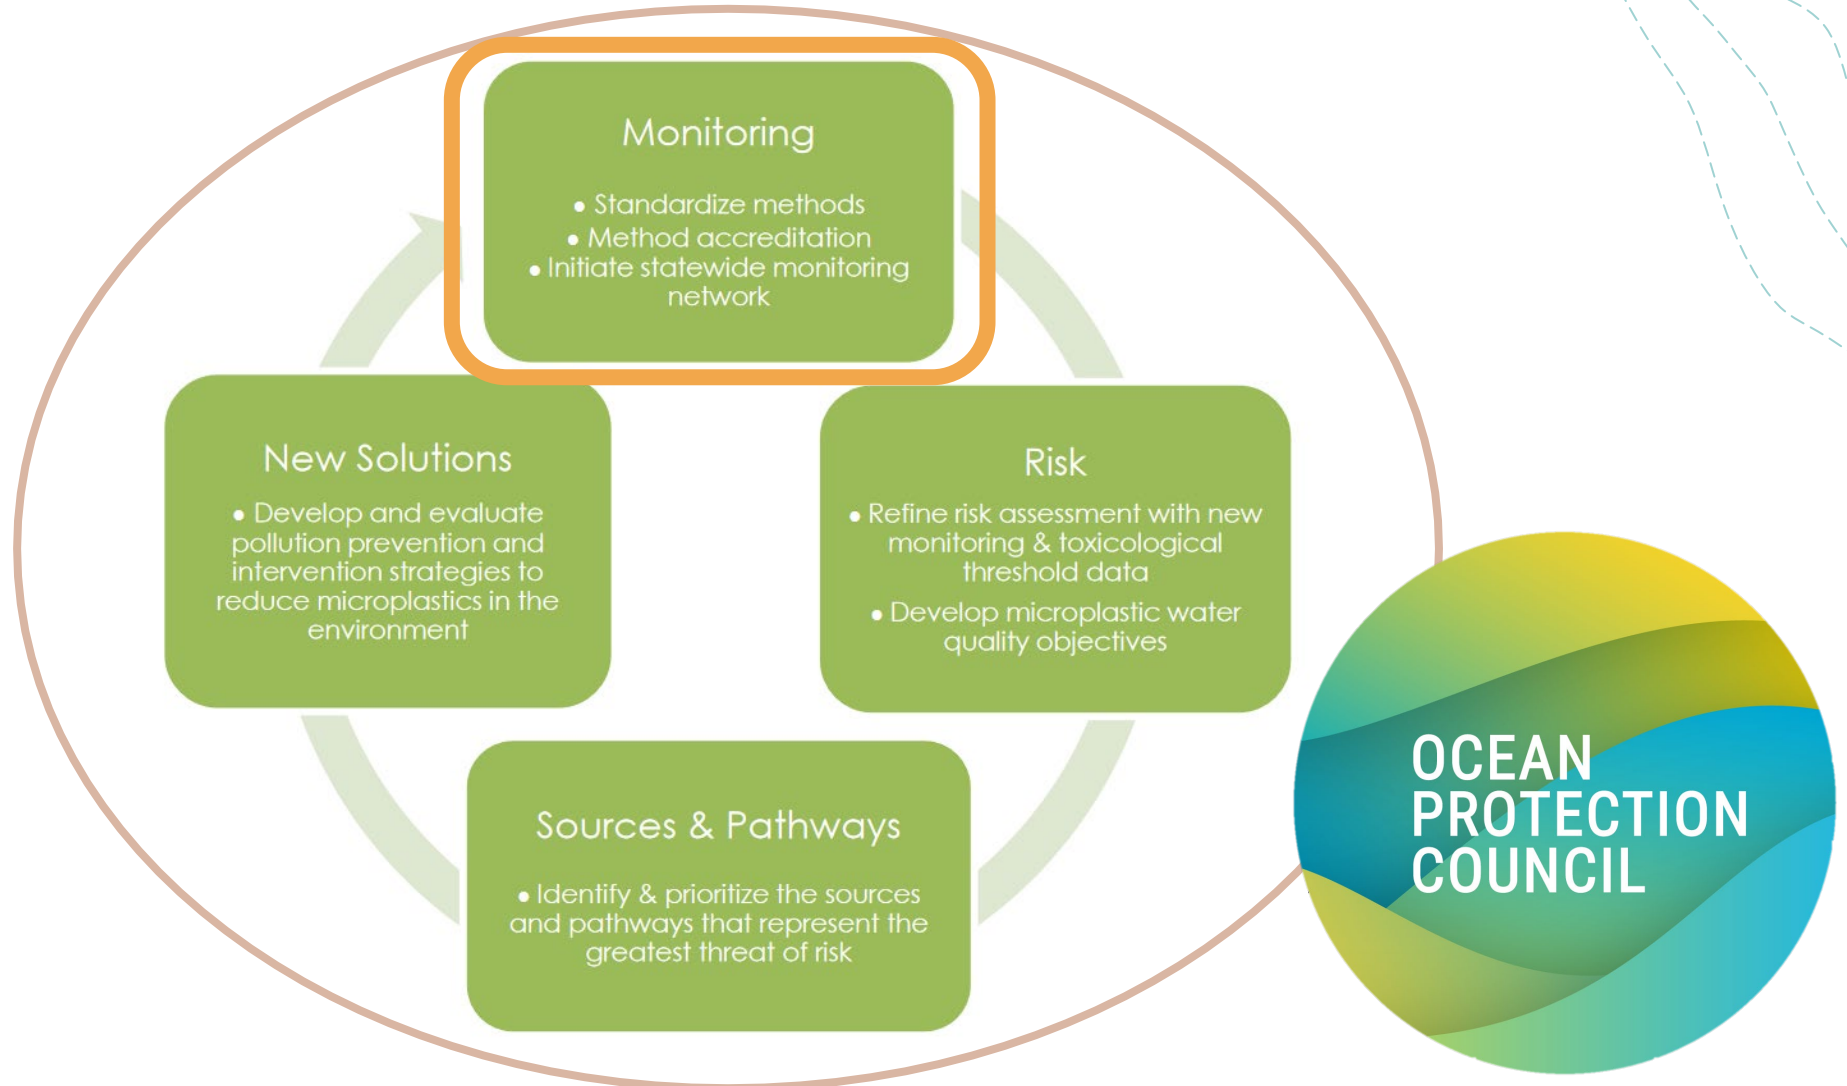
Monitoring

• Standardize methods
• Method accreditation
• Initiate statewide monitoring network

New Solutions

• Develop and evaluate pollution prevention and intervention strategies to reduce microplastics in the environment

Risk

• Refine risk assessment with new monitoring & toxicological threshold data
• Develop microplastic water quality objectives

Sources & Pathways

• Identify & prioritize the sources and pathways that represent the greatest threat of risk

OCEAN PROTECTION COUNCIL